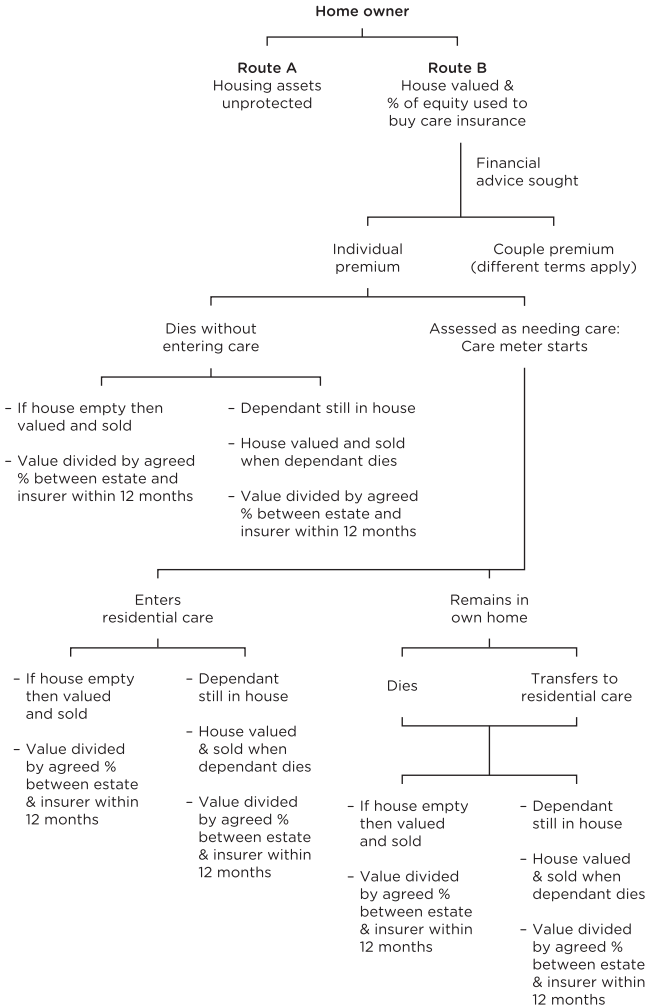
Home owner

Route A
Housing assets unprotected

Route B
House valued & % of equity used to buy care insurance

Financial advice sought

Individual premium

Couple premium (different terms apply)

Dies without entering care

Assessed as needing care: Care meter starts

– If house empty then valued and sold

– Value divided by agreed % between estate and insurer within 12 months

– Dependant still in house

– House valued and sold when dependant dies

– Value divided by agreed % between estate and insurer within 12 months

Enters residential care

Remains in own home

– If house empty then valued and sold

– Value divided by agreed % between estate & insurer within 12 months

– Dependant still in house

– House valued & sold when dependant dies

– Value divided by agreed % between estate & insurer within 12 months

Dies

Transfers to residential care

– If house empty then valued and sold

– Value divided by agreed % between estate & insurer within 12 months

– Dependant still in house

– House valued & sold when dependant dies

– Value divided by agreed % between estate & insurer within 12 months